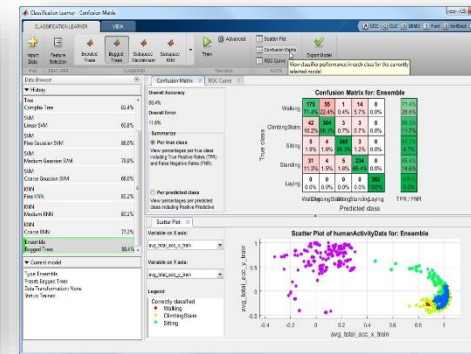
Classification Learner - Confusion Matrix

CLASSIFICATION LEARNER VIEW

Import Data Feature Selection Ensemble Trees Bagged Trees Subspace Discriminant Subspace KNN Train Advanced Scatter Plot Confusion Matrix ROC Curve Export Model

View classifier performance in each class for the currently selected model.

Data Browser

History

Tree
Complex Tree 62.4%

SVM
Linear SVM 63.8%

SVM
Fine Gaussian SVM 86.0%

SVM
Medium Gaussian SVM 78.6%

SVM
Coarse Gaussian SVM 68.0%

KNN
Fine KNN 82.2%

KNN
Medium KNN 82.1%

KNN
Coarse KNN 77.3%

Ensemble
Bagged Trees 86.4%

Current model

Type Ensemble
Preset Bagged Trees
Data Transformation None
Status Trained

Confusion Matrix ROC Curve

Overall Accuracy
88.4%

Overall Error
11.6%

Summaries

Per true class
View percentages per true class including True Positive Rates (TPR) and False Negative Rates (FNR)

Per predicted class
View percentages per predicted class including Positive Predictive

Confusion Matrix for: Ensemble

True class

Walking
ClimbingStairs
Sitting
Standing
Laying

175 55 1 14 0
42 304 3 5 0
5 4 346 3 0
31 4 5 203 0
0 0 0 0 0

Predicted class

TPR / FNR

Scatter Plot

Variable on X axis:
avg_total_acc_x_train

Variable on Y axis:
avg_total_acc_y_train

Legend
Correctly classified
Walking
ClimbingStairs
Sitting

Scatter Plot of humanActivityData for: Ensemble

avg_total_acc_y_train

avg_total_acc_x_train

-0.4 -0.2 0 0.2 0.4 0.6 0.8 1